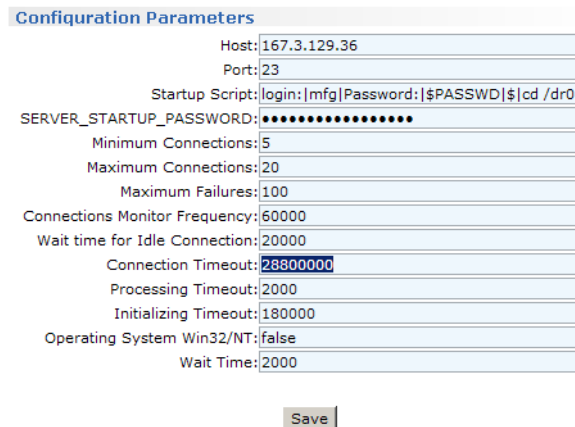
Configuration Parameters

| | |
|---|---|
| Host: | 167.3.129.36 |
| Port: | 23 |
| Startup Script: | login:\|mfg\|Password:\|$PASSWD\|$\|cd /dr0 |
| SERVER_STARTUP_PASSWORD: | ●●●●●●●●●●●●●●●●● |
| Minimum Connections: | 5 |
| Maximum Connections: | 20 |
| Maximum Failures: | 100 |
| Connections Monitor Frequency: | 60000 |
| Wait time for Idle Connection: | 20000 |
| Connection Timeout: | 28800000 |
| Processing Timeout: | 2000 |
| Initializing Timeout: | 180000 |
| Operating System Win32/NT: | false |
| Wait Time: | 2000 |

Save